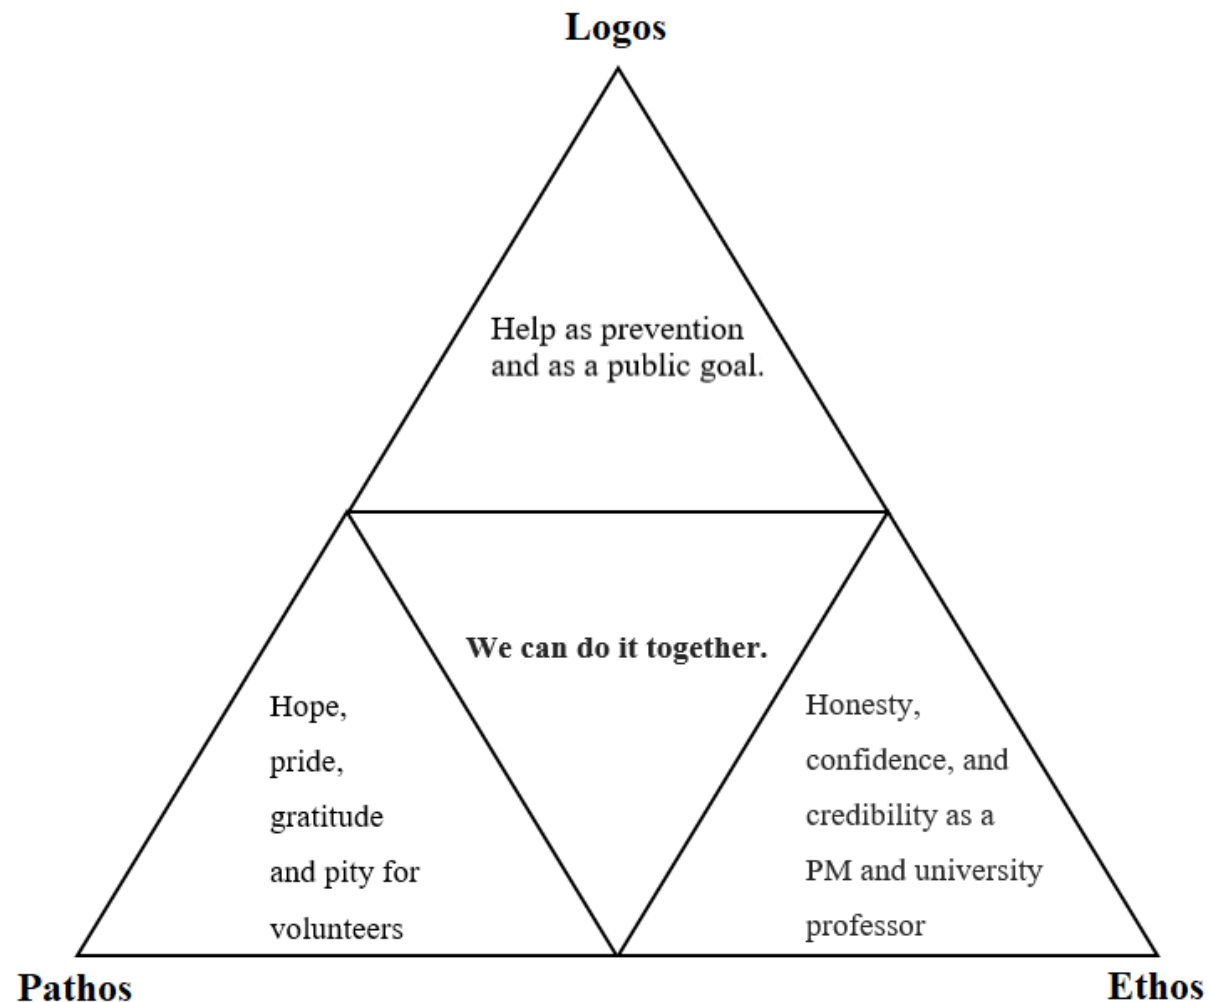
Logos

Help as prevention and as a public goal.

We can do it together.

Hope, pride, gratitude and pity for volunteers

Honesty, confidence, and credibility as a PM and university professor

Pathos

Ethos